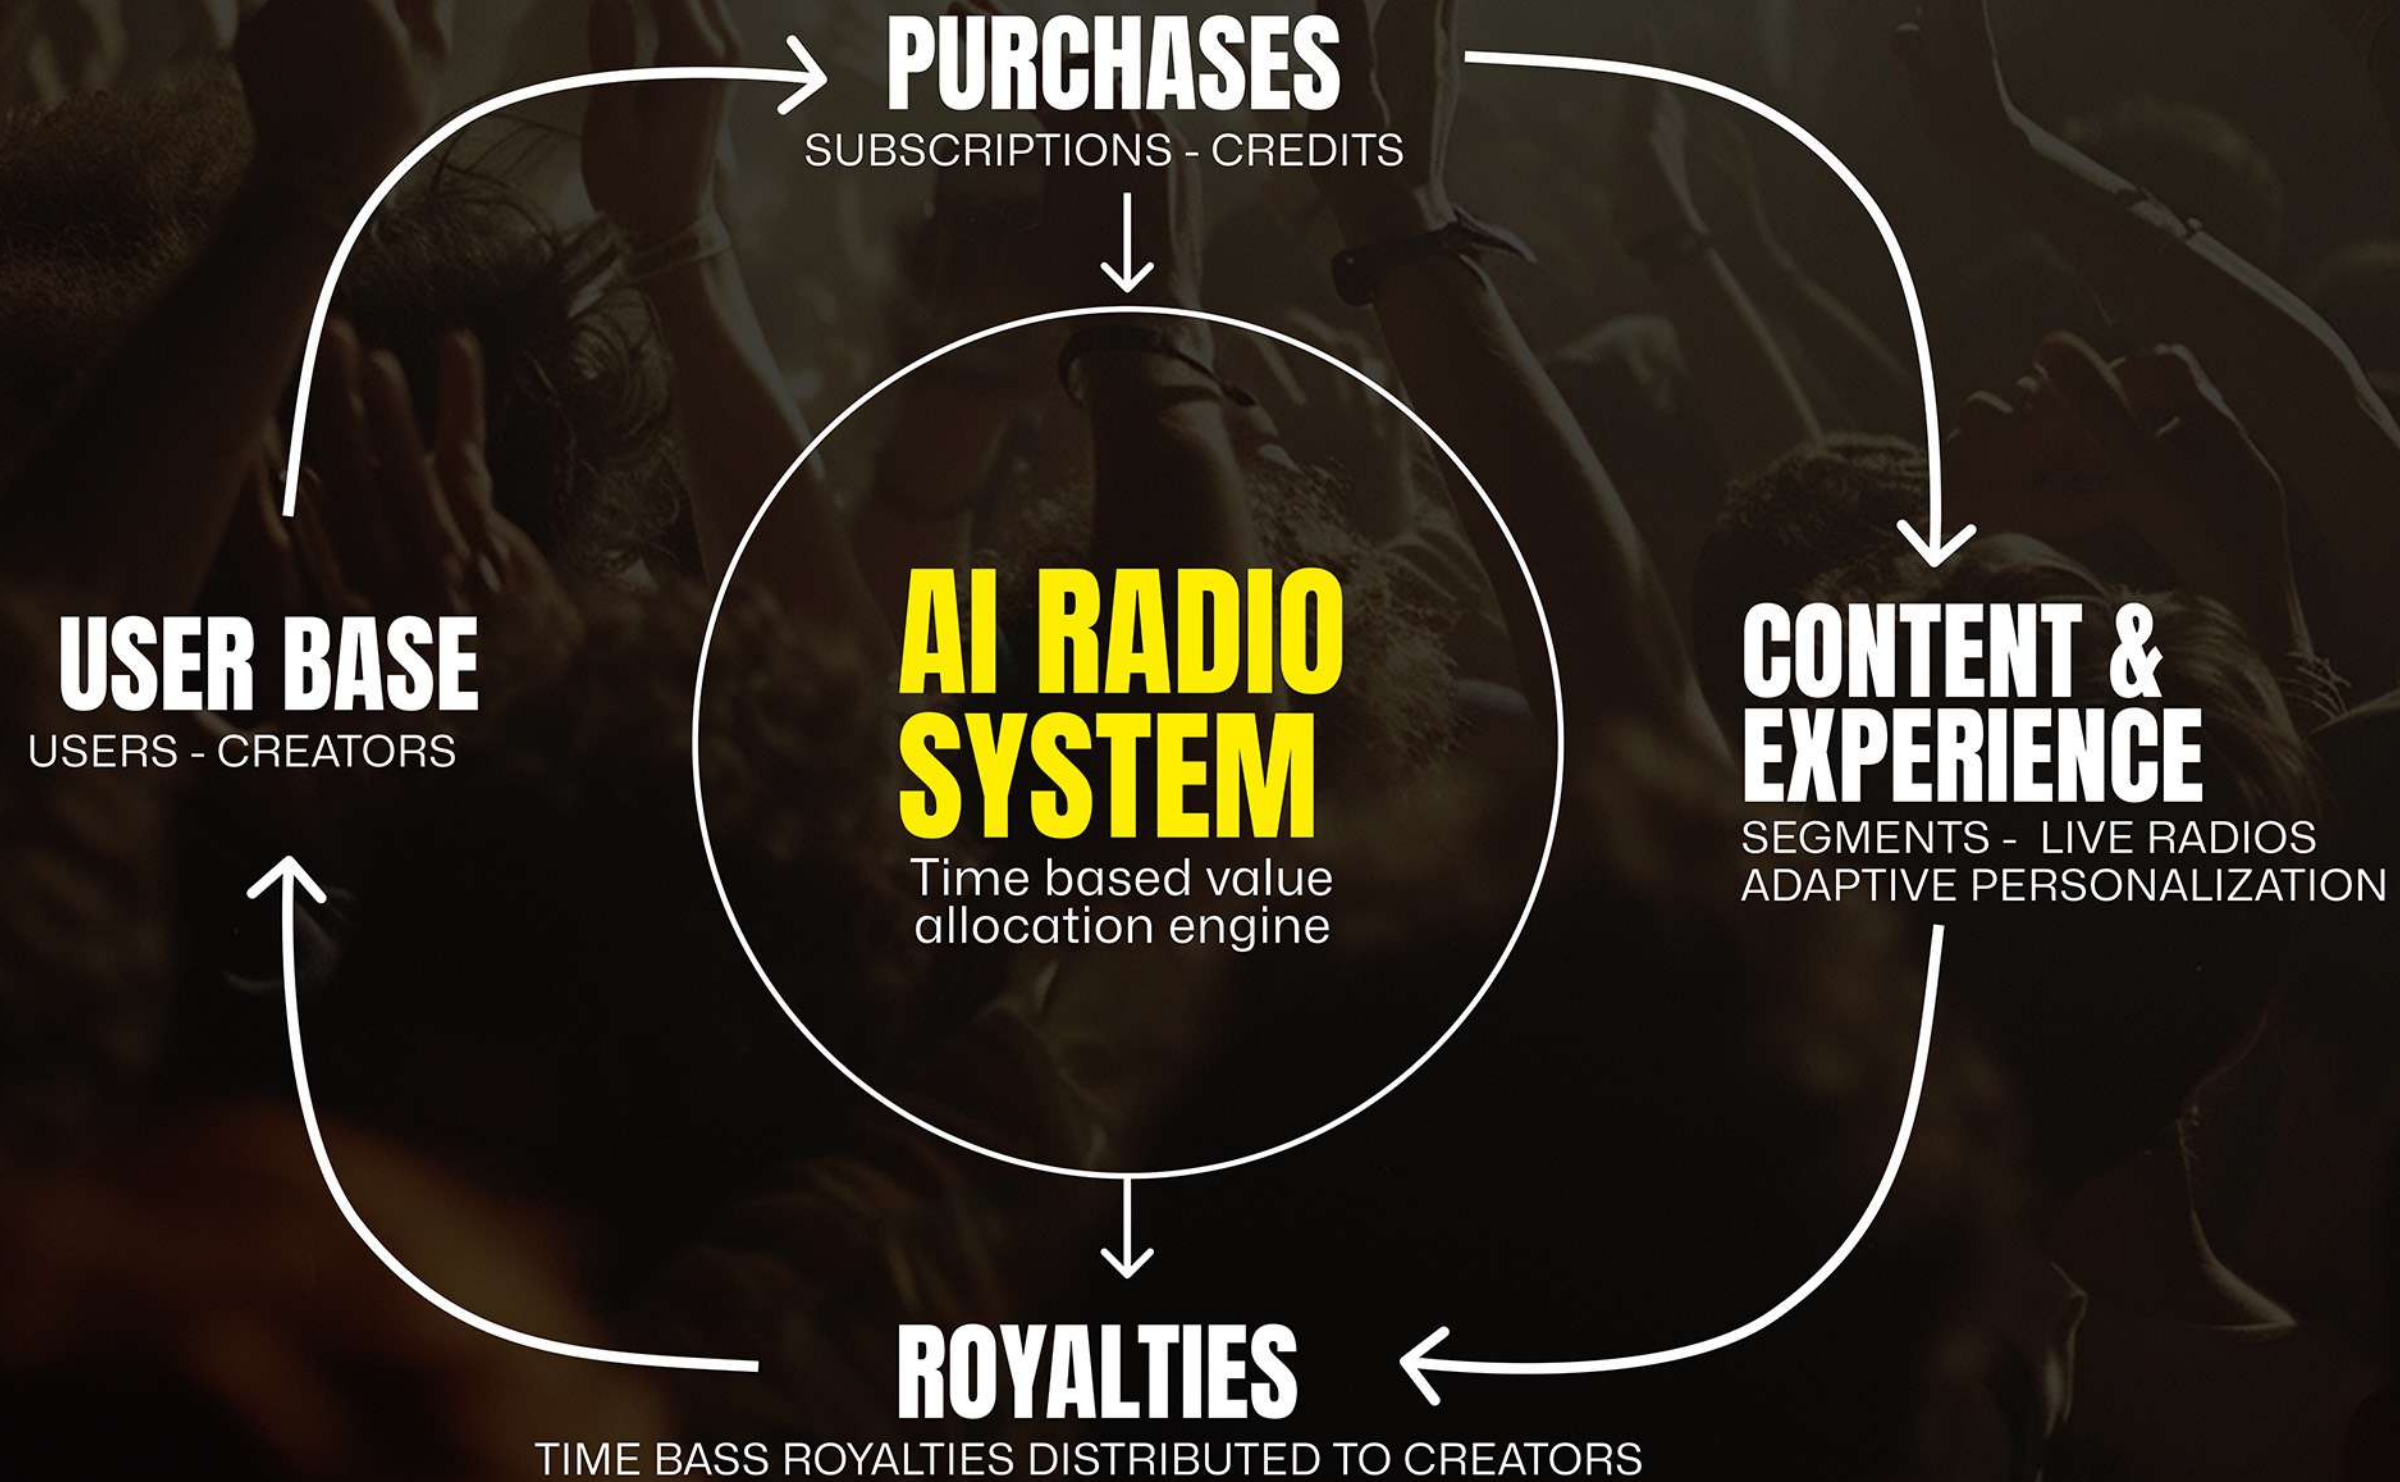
PURCHASES
SUBSCRIPTIONS - CREDITS

USER BASE
USERS - CREATORS

AI RADIO SYSTEM
Time based value allocation engine

CONTENT & EXPERIENCE
SEGMENTS - LIVE RADIOS
ADAPTIVE PERSONALIZATION

ROYALTIES
TIME BASS ROYALTIES DISTRIBUTED TO CREATORS